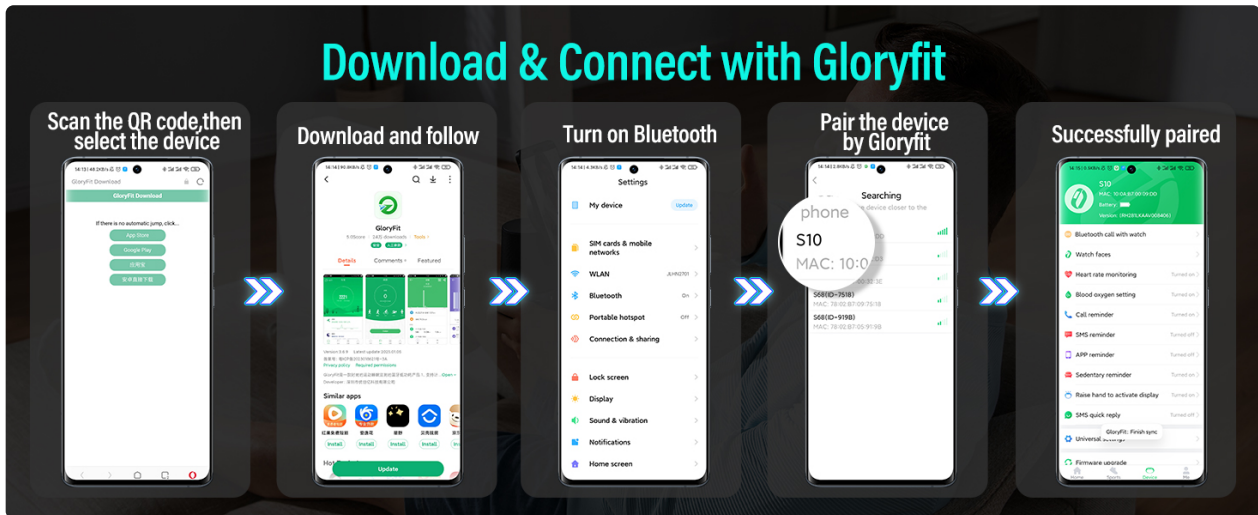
Download & Connect with Gloryfit

Scan the QR code,then select the device

GloryFit Download

GloryFit Download

If there is no automatic jump, click...

App Store

Google Play

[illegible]

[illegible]

Download and follow

GloryFit

Details

Comments

Featured

Similar apps

Install

Update

Turn on Bluetooth

Settings

My device

Update

SIM cards & mobile networks

WLAN

Bluetooth

On

Portable hotspot

Off

Connection & sharing

Lock screen

Display

Sound & vibration

Notifications

Home screen

Pair the device by Gloryfit

Searching

phone

S10

MAC: 10:0

S68(ID-7518)

MAC: 78:02:B7:09:75:18

S68(ID-919B)

MAC: 78:02:B7:05:91:9B

Successfully paired

S10

Battery:

Bluetooth call with watch

Watch faces

Heart rate monitoring

Turned on

Blood oxygen setting

Turned on

Call reminder

Turned on

SMS reminder

Turned off

APP reminder

Turned off

Sedentary reminder

Turned off

Raise hand to activate display

Turned on

SMS quick reply

Turned off

GloryFit: Finish sync

Universal settings

Firmware upgrade

Home

Sports

Device

Me